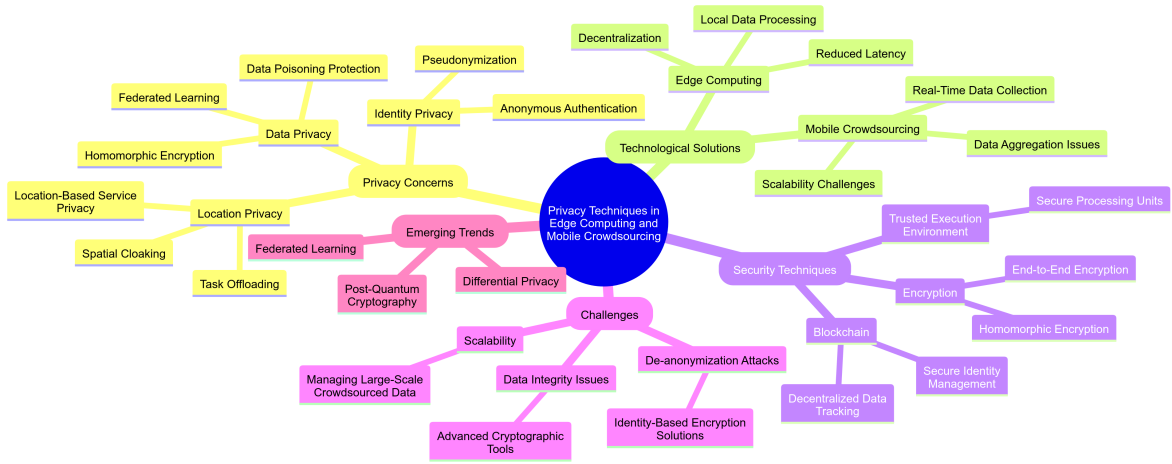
Privacy Techniques in Edge Computing and Mobile Crowdsourcing

Privacy Concerns

Data Privacy

Data Poisoning Protection

Federated Learning

Homomorphic Encryption

Identity Privacy

Pseudonymization

Anonymous Authentication

Location Privacy

Location-Based Service Privacy

Spatial Cloaking

Task Offloading

Technological Solutions

Edge Computing

Decentralization

Local Data Processing

Reduced Latency

Mobile Crowdsourcing

Real-Time Data Collection

Data Aggregation Issues

Scalability Challenges

Security Techniques

Trusted Execution Environment

Secure Processing Units

Encryption

End-to-End Encryption

Homomorphic Encryption

Blockchain

Secure Identity Management

Decentralized Data Tracking

Challenges

Scalability

Managing Large-Scale Crowdsourced Data

Data Integrity Issues

Advanced Cryptographic Tools

De-anonymization Attacks

Identity-Based Encryption Solutions

Emerging Trends

Federated Learning

Post-Quantum Cryptography

Differential Privacy